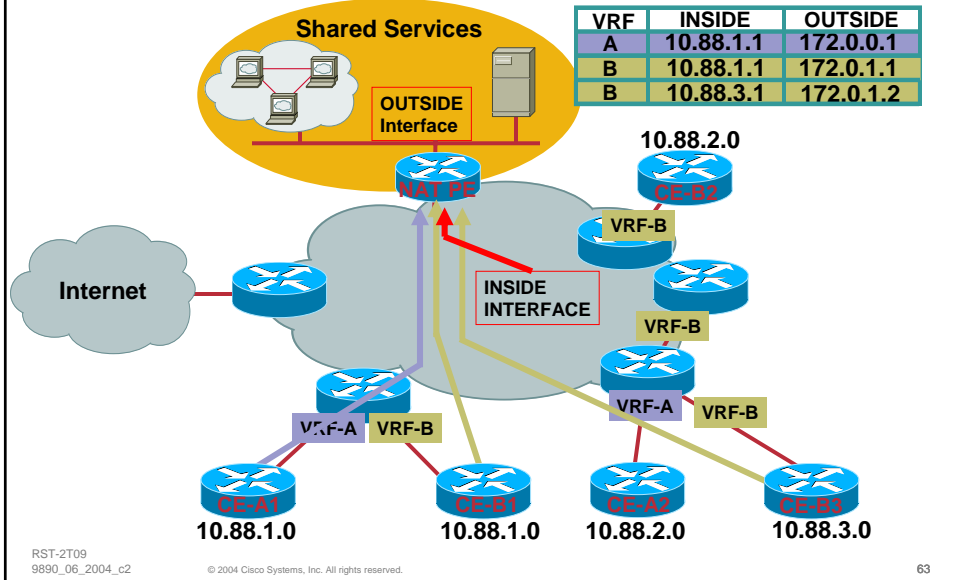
Shared Services

| VRF | INSIDE | OUTSIDE |
|---|---|---|
| A | 10.88.1.1 | 172.0.0.1 |
| B | 10.88.1.1 | 172.0.1.1 |
| B | 10.88.3.1 | 172.0.1.2 |

OUTSIDE Interface

10.88.2.0

NAT PE

CE-B2

VRF-B

Internet

INSIDE INTERFACE

VRF-B

VRF-A

VRF-B

VRF-A

VRF-B

CE-A1

CE-B1

CE-A2

CE-B3

10.88.1.0

10.88.1.0

10.88.2.0

10.88.3.0

RST-2T09
9890_06_2004_c2

© 2004 Cisco Systems, Inc. All rights reserved.

63